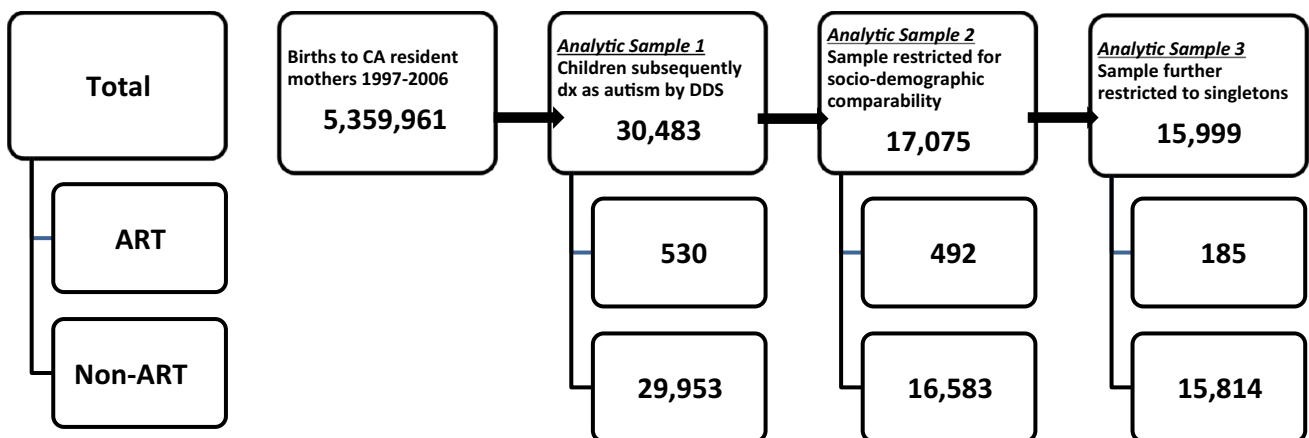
Total

ART

Non-ART

Births to CA resident mothers 1997-2006

5,359,961

*Analytic Sample 1*
Children subsequently dx as autism by DDS

30,483

530

29,953

*Analytic Sample 2*
Sample restricted for socio-demographic comparability

17,075

492

16,583

*Analytic Sample 3*
Sample further restricted to singletons

15,999

185

15,814